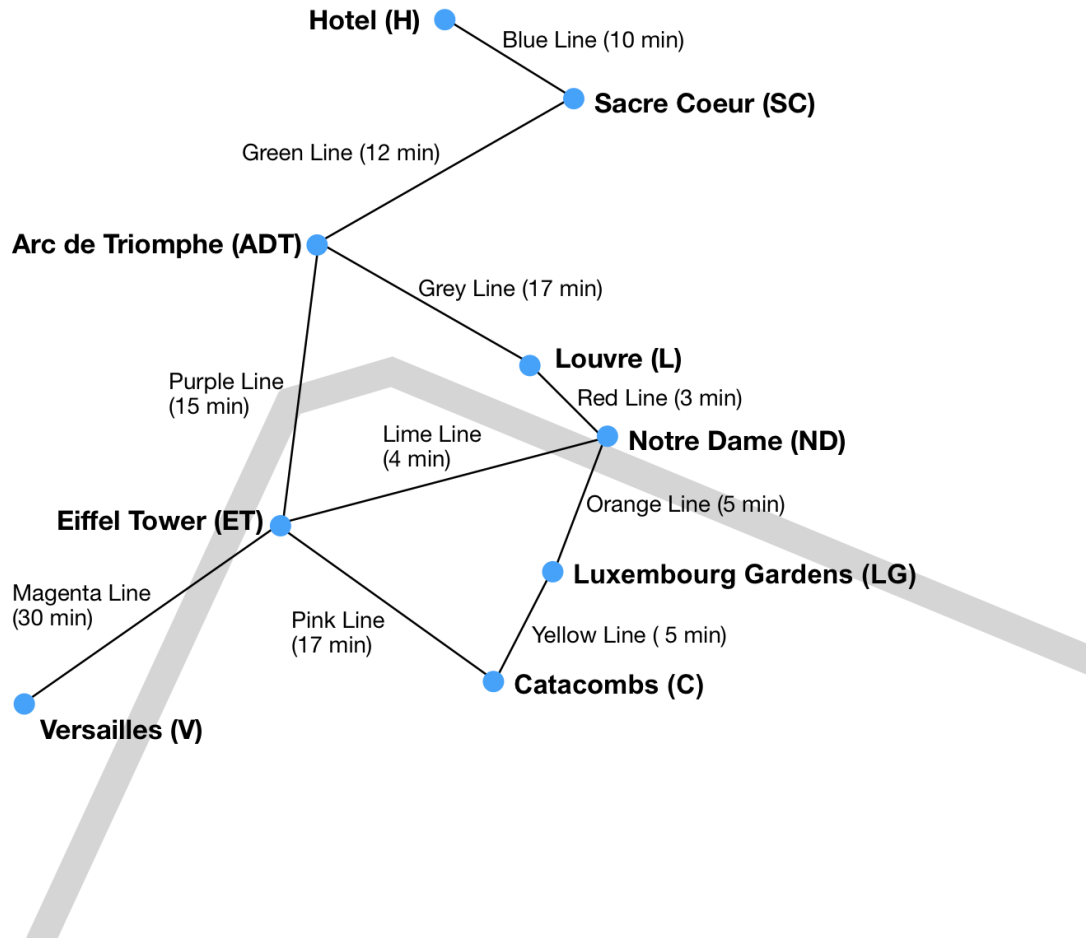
Hotel (H)

Blue Line (10 min)

Sacre Coeur (SC)

Green Line (12 min)

Arc de Triomphe (ADT)

Grey Line (17 min)

Louvre (L)

Purple Line (15 min)

Red Line (3 min)

Lime Line (4 min)

Notre Dame (ND)

Orange Line (5 min)

Eiffel Tower (ET)

Luxembourg Gardens (LG)

Magenta Line (30 min)

Pink Line (17 min)

Yellow Line ( 5 min)

Catacombs (C)

Versailles (V)